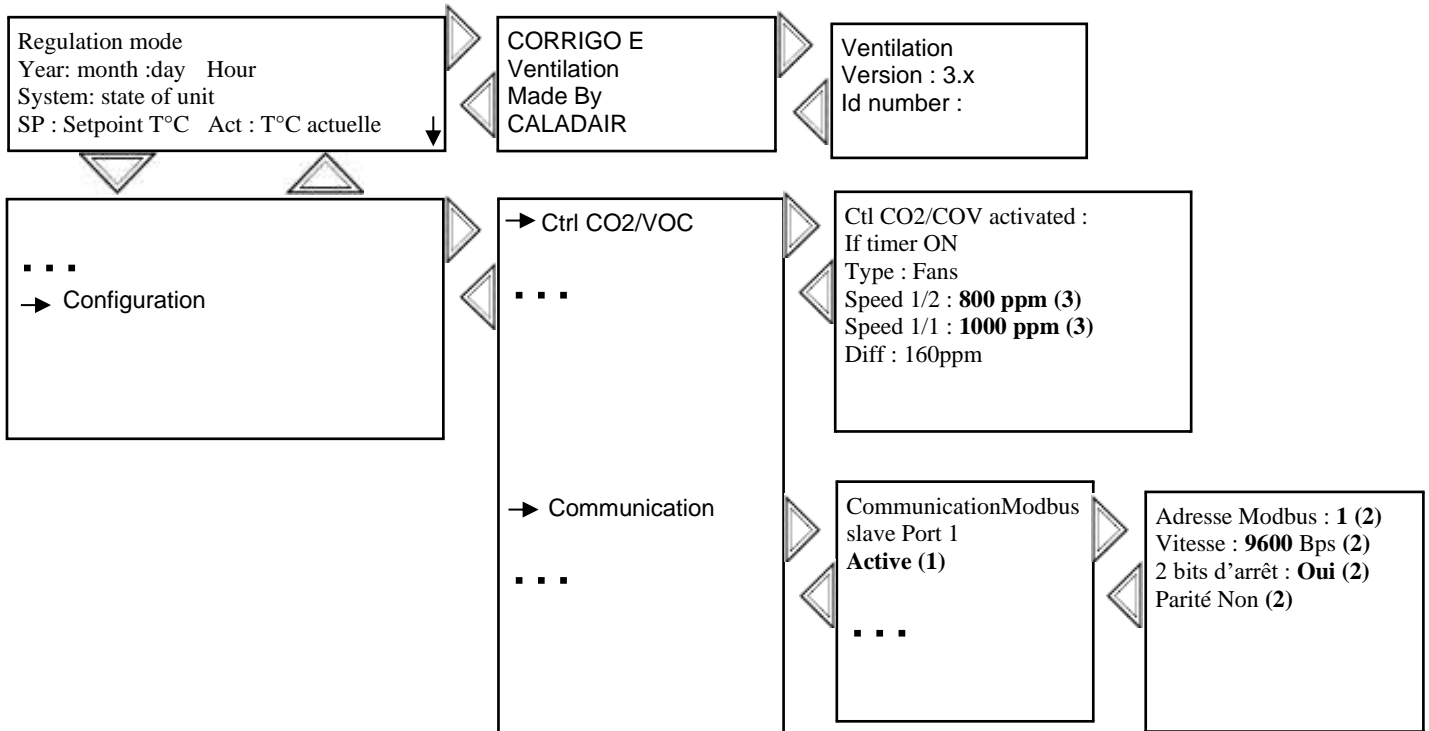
Regulation mode
Year: month :day Hour
System: state of unit
SP : Setpoint T°C Act : T°C actuelle ↓

CORRIGO E
Ventilation
Made By
CALADAIR

Ventilation
Version : 3.x
Id number :

. . .
→ Configuration

→ Ctrl CO2/VOC

. . .

Ctl CO2/COV activated :
If timer ON
Type : Fans
Speed 1/2 : **800 ppm (3)**
Speed 1/1 : **1000 ppm (3)**
Diff : 160ppm

→ Communication

. . .

CommunicationModbus slave Port 1
**Active (1)**

. . .

Adresse Modbus : **1 (2)**
Vitesse : **9600** Bps **(2)**
2 bits d'arrêt : **Oui (2)**
Parité Non **(2)**